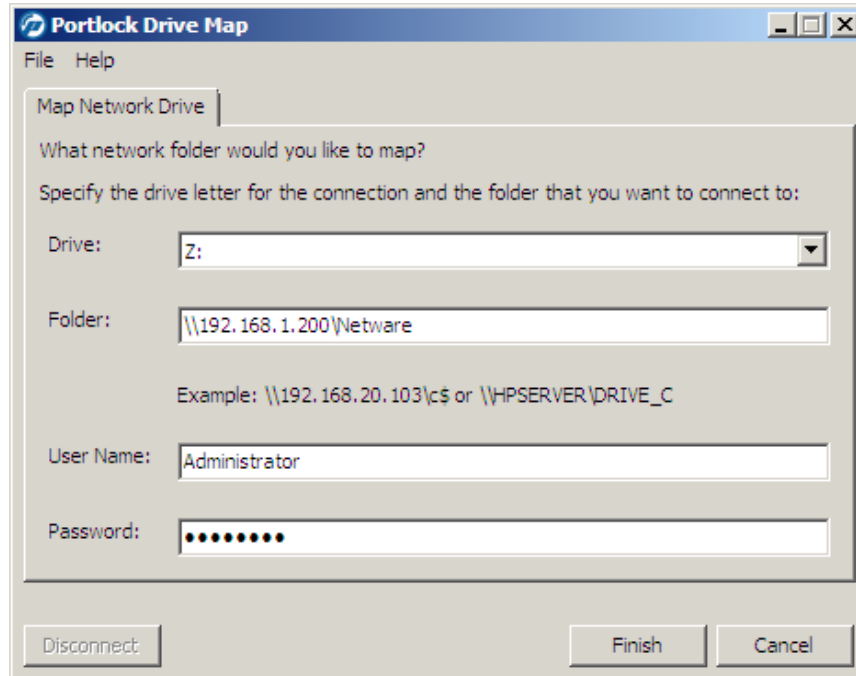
Portlock Drive Map

File Help

Map Network Drive

What network folder would you like to map?

Specify the drive letter for the connection and the folder that you want to connect to:

Drive: Z:

Folder: \\192.168.1.200\Netware

Example: \\192.168.20.103\c$ or \\HPSERVER\DRIVE_C

User Name: Administrator

Password: •••••••••

Disconnect

Finish

Cancel